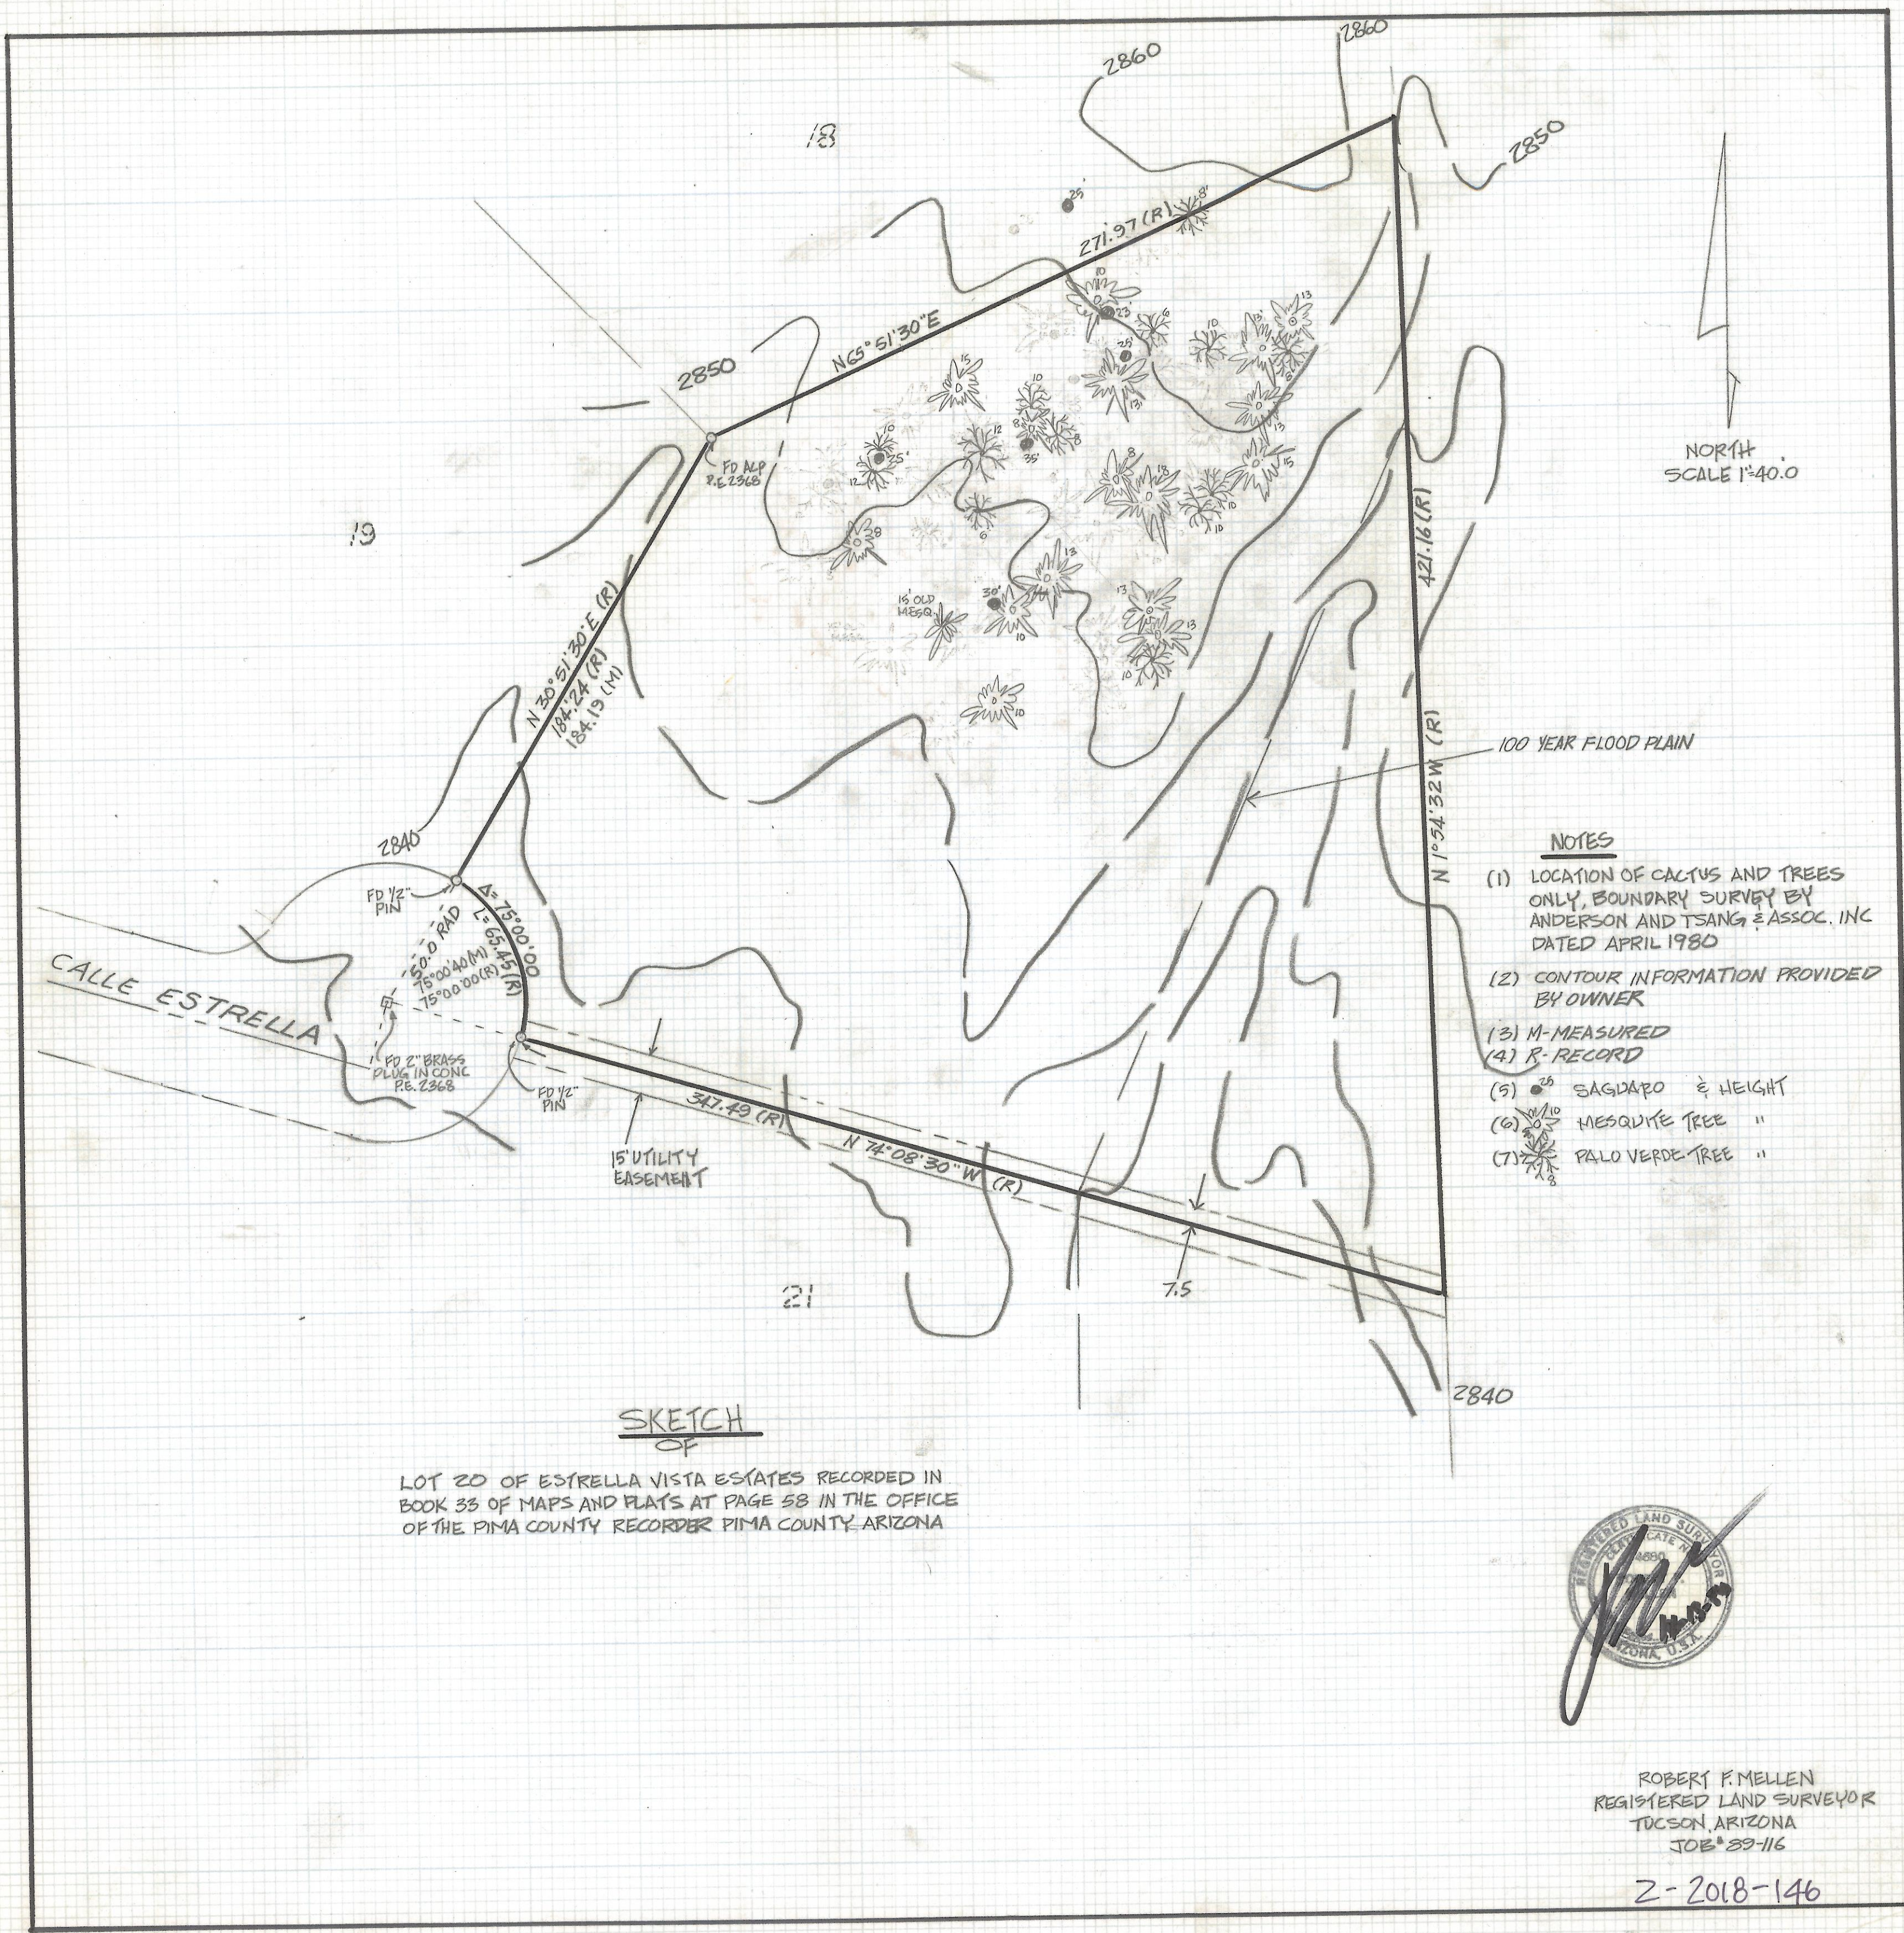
2860

2860

18

2850

25'

271.97 (R)

8'

N65°51'30"E

2850

FD ALP P.E. 2368

19

N 30°51'30" E (R)
184.24 (R)
184.19 (M)

421.16 (R)

N 1°54'32" W (R)

100 YEAR FLOOD PLAIN

NORTH
SCALE 1"=40.0

15' OLD MESQ.

2840

FD 1/2" PIN

$\Delta$ = 75°00'00"
L = 65.45 (R)
50.0' RAD
75°00'40 (M)
75°00'00 (R)

CALLE ESTRELLA

FD 2" BRASS PLUG IN CONC P.E. 2368

FD 1/2" PIN

347.49 (R)

N 74°08'30" W (R)

15' UTILITY EASEMENT

21

7.5

2840

NOTES
(1) LOCATION OF CACTUS AND TREES ONLY, BOUNDARY SURVEY BY ANDERSON AND TSANG & ASSOC. INC DATED APRIL 1980
(2) CONTOUR INFORMATION PROVIDED BY OWNER
(3) M-MEASURED
(4) R-RECORD
(5) SAGUARO & HEIGHT
(6) MESQUITE TREE "
(7) PALO VERDE TREE "

SKETCH
OF
LOT 20 OF ESTRELLA VISTA ESTATES RECORDED IN BOOK 33 OF MAPS AND PLATS AT PAGE 58 IN THE OFFICE OF THE PIMA COUNTY RECORDER PIMA COUNTY ARIZONA

REGISTERED LAND SURVEYOR
CERTIFICATE NO.
ARIZONA, U.S.A.
11-13-89

ROBERT F. MELLEN
REGISTERED LAND SURVEYOR
TUCSON, ARIZONA
JOB # 89-116

Z-2018-146